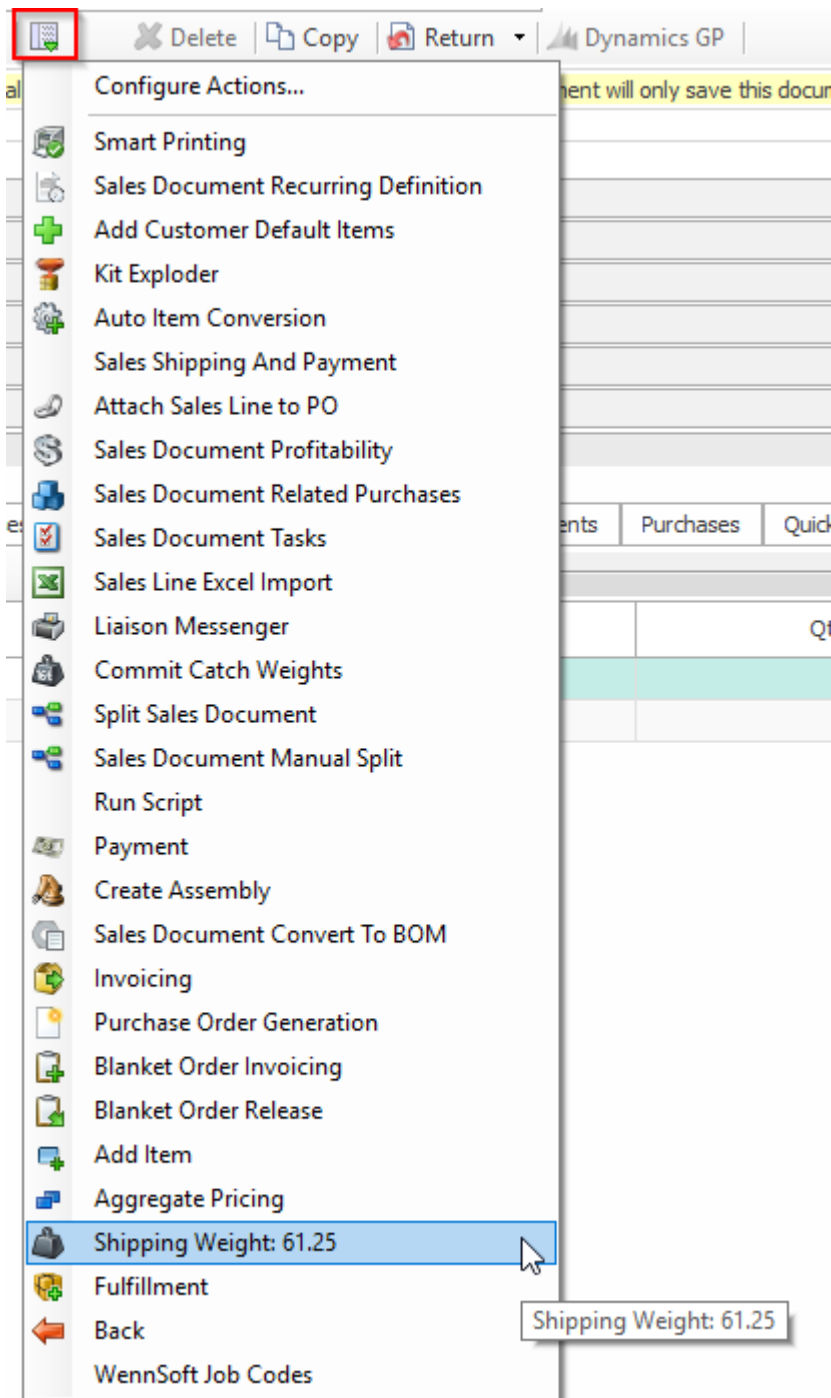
Delete | Copy | Return | Dynamics GP

al

ment will only save this docu

Configure Actions...

Smart Printing
Sales Document Recurring Definition
Add Customer Default Items
Kit Exploder
Auto Item Conversion
Sales Shipping And Payment
Attach Sales Line to PO
Sales Document Profitability
Sales Document Related Purchases
Sales Document Tasks
Sales Line Excel Import
Liaison Messenger
Commit Catch Weights
Split Sales Document
Sales Document Manual Split
Run Script
Payment
Create Assembly
Sales Document Convert To BOM
Invoicing
Purchase Order Generation
Blanket Order Invoicing
Blanket Order Release
Add Item
Aggregate Pricing
Shipping Weight: 61.25
Fulfillment
Back
WennSoft Job Codes

es

ents | Purchases | Quic

Qt

Shipping Weight: 61.25